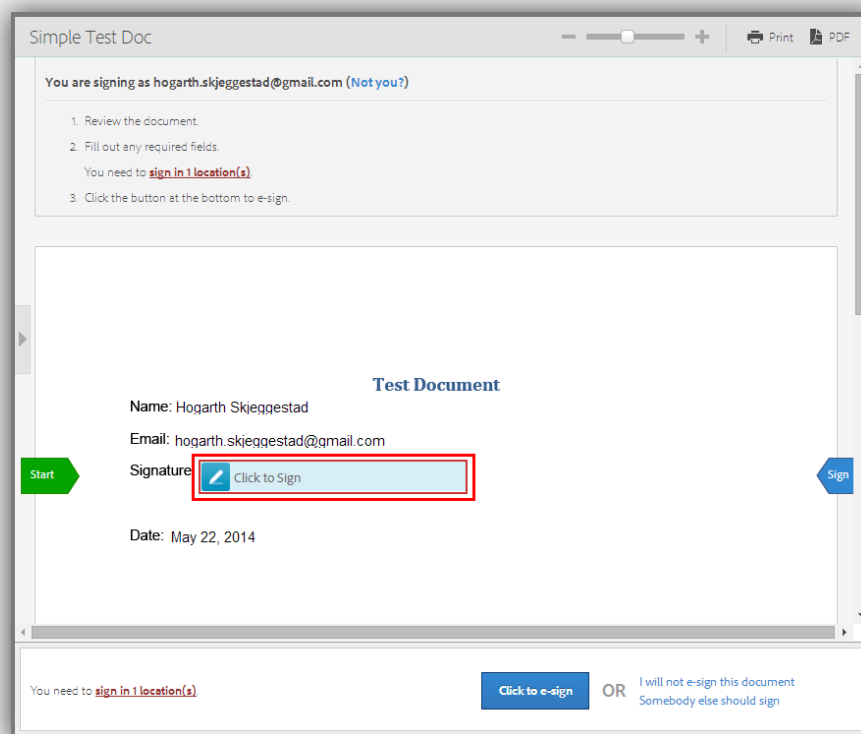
Simple Test Doc

Print PDF

You are signing as hogarth.skjeggestad@gmail.com (Not you?)

1. Review the document.
2. Fill out any required fields.
You need to sign in 1 location(s).
3. Click the button at the bottom to e-sign.

Test Document

Name: Hogarth Skjeggestad

Email: hogarth.skjeggestad@gmail.com

Start

Signature: Click to Sign

Sign

Date: May 22, 2014

You need to sign in 1 location(s).

Click to e-sign

OR

I will not e-sign this document
Somebody else should sign